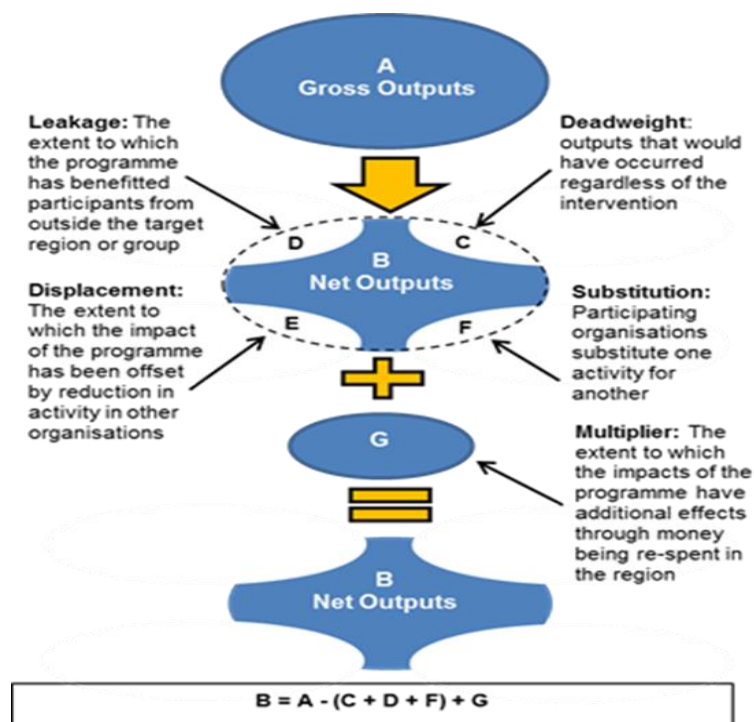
A
Gross Outputs

Leakage: The extent to which the programme has benefitted participants from outside the target region or group

Deadweight: outputs that would have occurred regardless of the intervention

D

C

B
Net Outputs

E

F

Displacement: The extent to which the impact of the programme has been offset by reduction in activity in other organisations

Substitution: Participating organisations substitute one activity for another

G

Multiplier: The extent to which the impacts of the programme have additional effects through money being re-spent in the region

B
Net Outputs

B = A - (C + D + F) + G